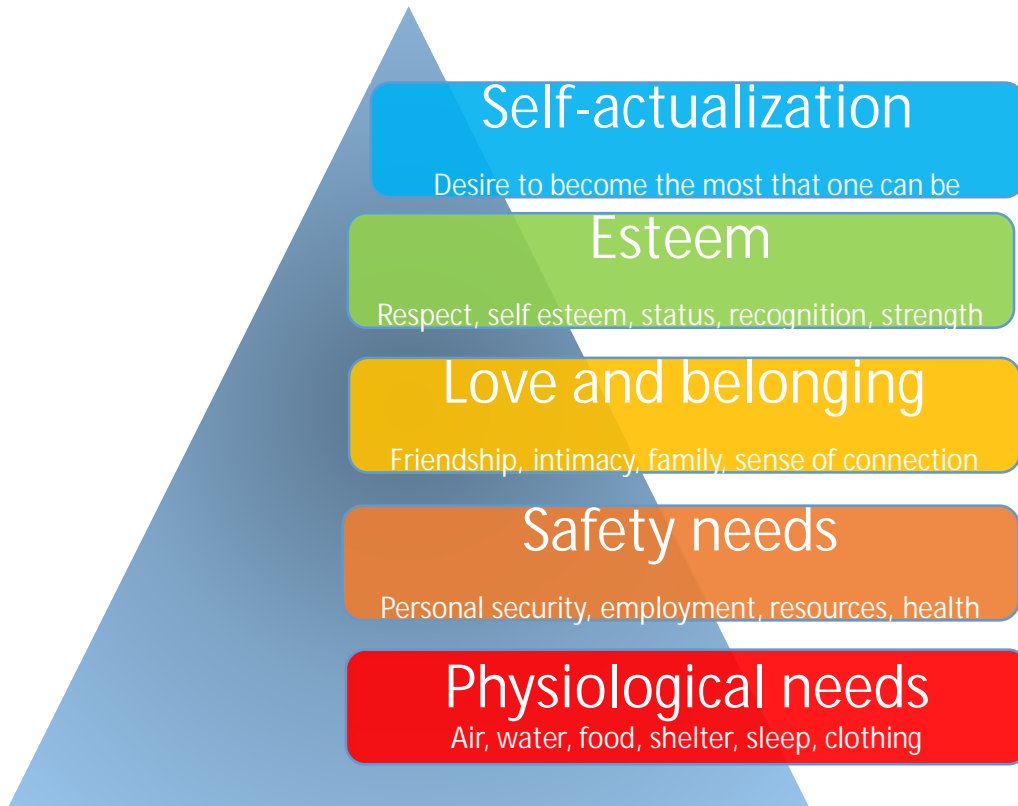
Self-actualization
Desire to become the most that one can be

Esteem
Respect, self esteem, status, recognition, strength

Love and belonging
Friendship, intimacy, family, sense of connection

Safety needs
Personal security, employment, resources, health

Physiological needs
Air, water, food, shelter, sleep, clothing